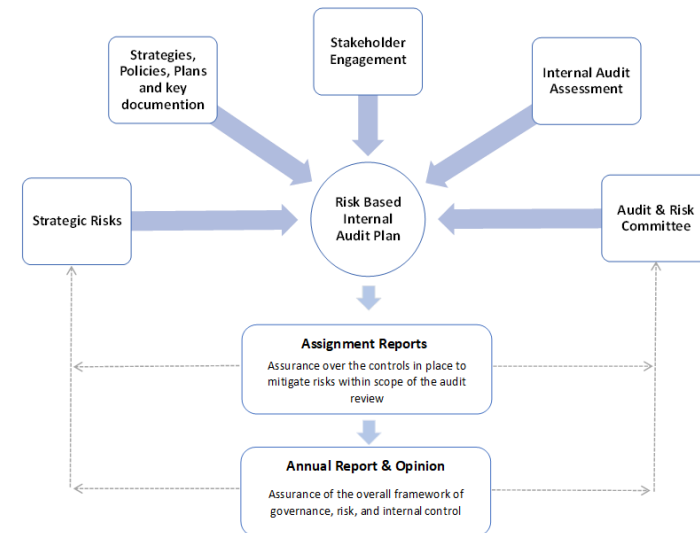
Strategies, Policies, Plans and key documention

Stakeholder Engagement

Internal Audit Assessment

Strategic Risks

Risk Based Internal Audit Plan

Audit & Risk Committee

Assignment Reports

Assurance over the controls in place to mitigate risks within scope of the audit review

Annual Report & Opinion

Assurance of the overall framework of governance, risk, and internal control